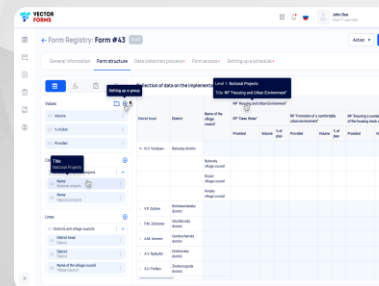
VECTOR FORMS

John Doe

Form Registry: Form #43

Action

General information

Form structure

Data collection process

Form access

Setting up a schedule

Setting up a group

ollection of data on the implement

Values

Volume

% Krfoker

Provided

Title:
National Projects

Name
National projects

Name
Regional projects

Lines

Districts and village councils

District head

Name of the village council

Level 1: National Projects
Title: NP "Housing and Urban Environment"

NP "Housing and Urban Environment"

NP "Clean Water"

NP "Formation of a comfortable urban environment"

NP "Ensuring a sustainable reduction of the housing stock"

District head

District

Name of the village council

Provided

Volume

% of plan

Provided

Volume

% of plan

Provided

Volume

Yu.V. Yonikov

Belovsky district

Bolovsky village council

Stryan village council

Ostrovsky village council

V.P. Zubov

Berdmanovsky district

F.M. Gritanov

Glushkovsky district

A.M. Ivanov

Gorshechensky district

A.V. Jegorov

Dmitrievsky district

A.C. Pavlov

Zheleznogorsk district